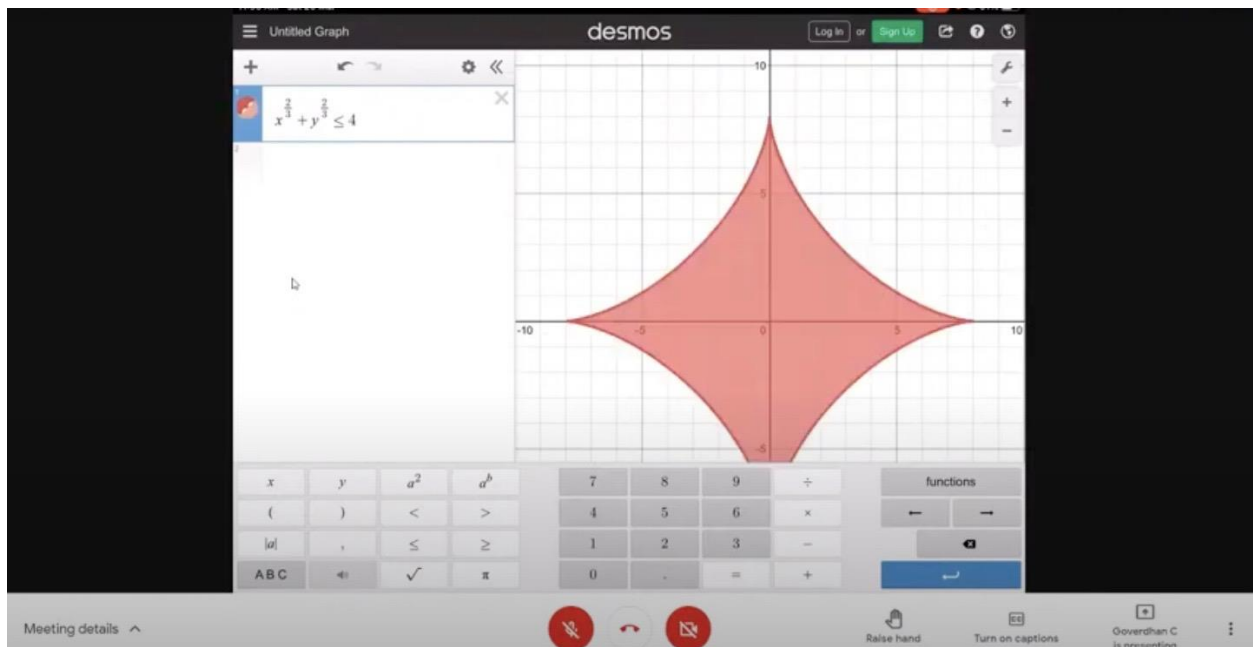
Untitled Graph

desmos

Log In or Sign Up

$x^{\frac{2}{3}}+y^{\frac{2}{3}}\leq 4$

10

5

-10

-5

0

5

10

-5

| $x$ | $y$ | $a^2$ | $a^b$ |
|---|---|---|---|
| ( | ) | < | > |
| $\|a\|$ | , | ≤ | ≥ |
| A B C | | √ | π |

| 7 | 8 | 9 | ÷ |
|---|---|---|---|
| 4 | 5 | 6 | × |
| 1 | 2 | 3 | − |
| 0 | . | = | + |

functions

Meeting details

Raise hand

Turn on captions

Goverdhan C is presenting